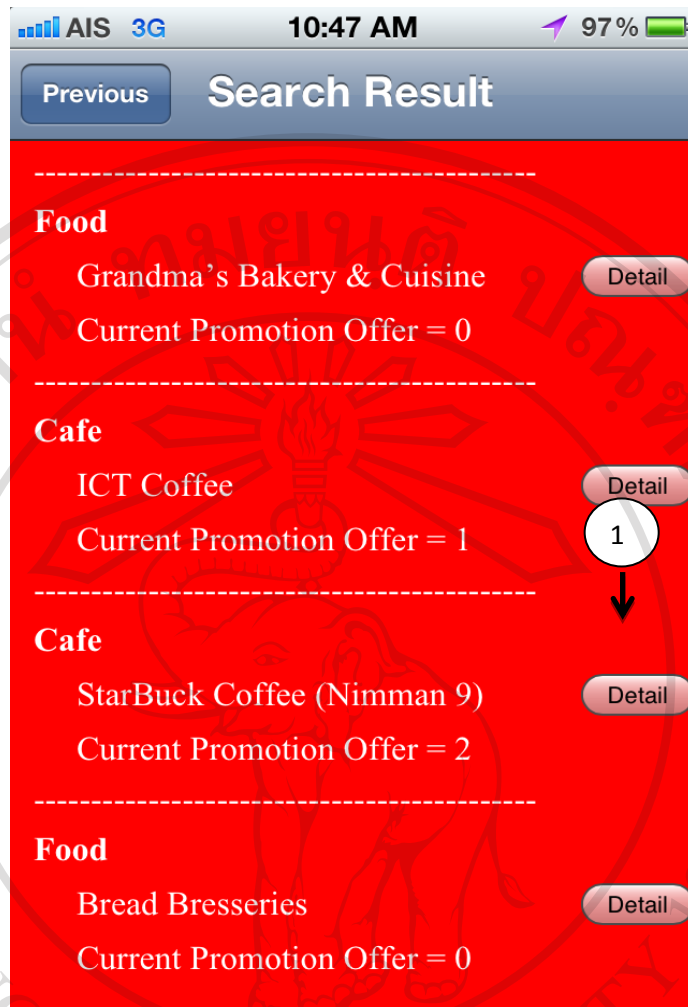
AIS 3G 10:47 AM 97%

Previous Search Result

-------------------------------------------

Food

Grandma's Bakery & Cuisine Detail

Current Promotion Offer = 0

-------------------------------------------

Cafe

ICT Coffee Detail

Current Promotion Offer = 1

1

-------------------------------------------

Cafe

StarBuck Coffee (Nimman 9) Detail

Current Promotion Offer = 2

-------------------------------------------

Food

Bread Bresseries Detail

Current Promotion Offer = 0